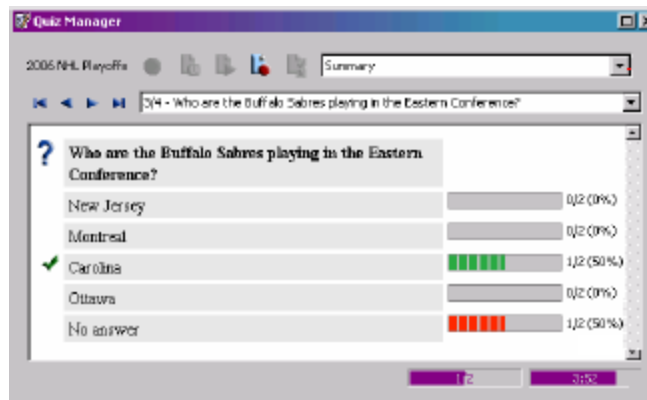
Quiz Manager

2006 NHL Playoffs

Summary

3/4 - Who are the Buffalo Sabres playing in the Eastern Conference?

?

Who are the Buffalo Sabres playing in the Eastern Conference?

| | | |
|---|---|---|
| | New Jersey | 0/2 (0%) |
| | Montreal | 0/2 (0%) |
| ✔ | Carolina | 1/2 (50%) |
| | Ottawa | 0/2 (0%) |
| | No answer | 1/2 (50%) |

1/2

3:52